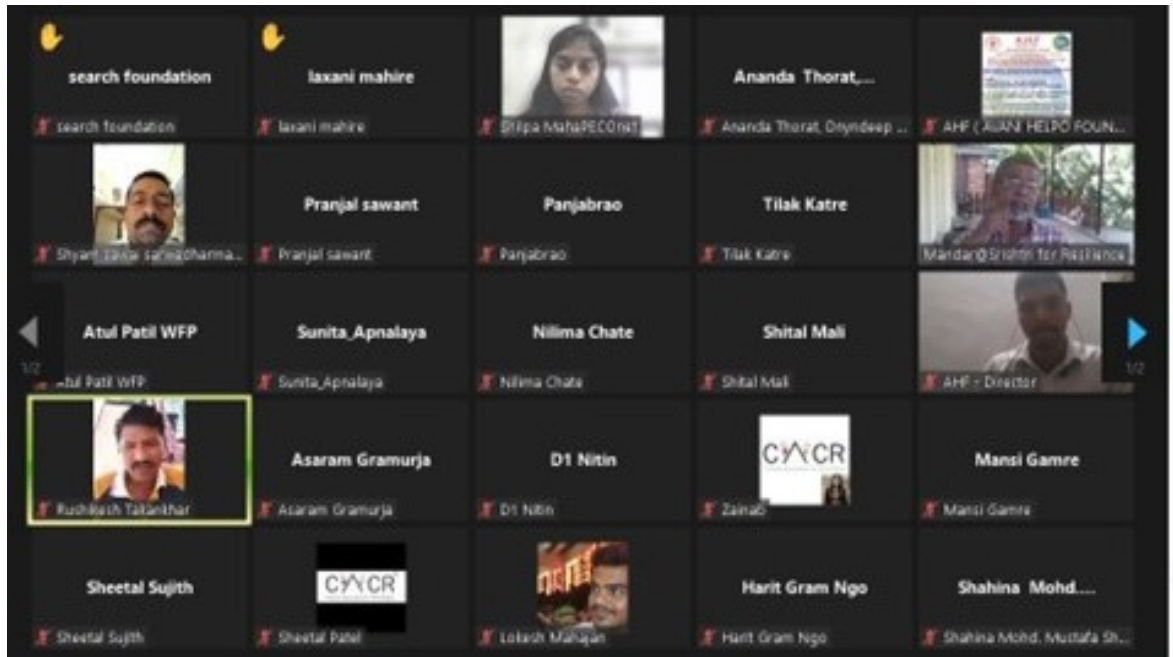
search foundation
search foundation

laxani mahire
laxani mahire

Shilpa MahaPECOnet

Ananda Thorat,...
Ananda Thorat, Dnyndeep ...

AHF ( AVANI HELPOO FOUN...

Shyam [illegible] sarwadharma...

Pranjal sawant
Pranjal sawant

Panjabrao
Panjabrao

Tilak Katre
Tilak Katre

Mandar@Srishti for Resilience

1/2

Atul Patil WFP
Atul Patil WFP

Sunita_Apnalaya
Sunita_Apnalaya

Nilima Chate
Nilima Chate

Shital Mali
Shital Mali

AHF - Director

1/2

Rushikesh Talankhar

Asaram Gramurja
Asaram Gramurja

D1 Nitin
D1 Nitin

CYNCR
Zainab

Mansi Gamre
Mansi Gamre

Sheetal Sujith
Sheetal Sujith

CYNCR
Sheetal Patel

Lokesh Mahajan

Harit Gram Ngo
Harit Gram Ngo

Shahina Mohd....
Shahina Mohd. Mustafa Sh...